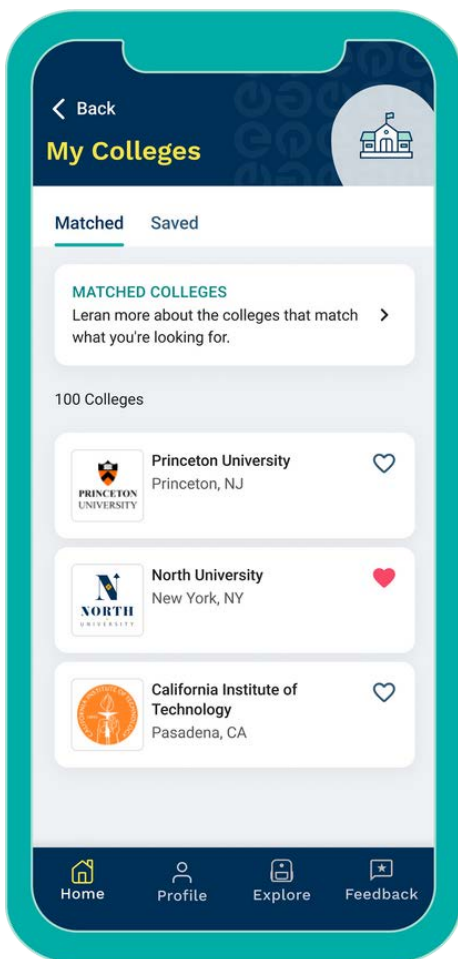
< Back

My Colleges

Matched Saved

MATCHED COLLEGES
Leran more about the colleges that match what you're looking for. >

100 Colleges

PRINCETON UNIVERSITY
Princeton University
Princeton, NJ

NORTH UNIVERSITY
North University
New York, NY

CALIFORNIA INSTITUTE OF TECHNOLOGY
California Institute of Technology
Pasadena, CA

Home Profile Explore Feedback